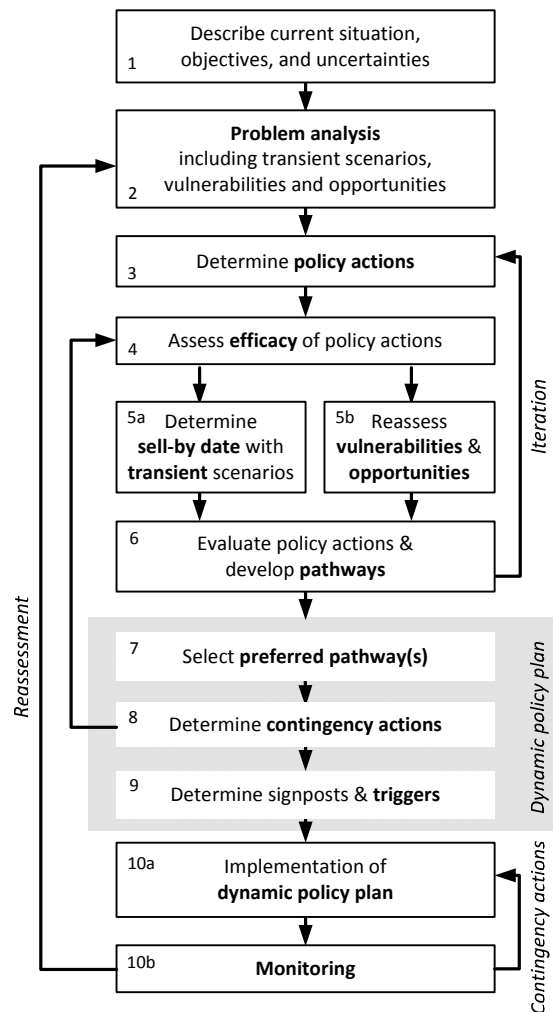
1 Describe current situation, objectives, and uncertainties

2 **Problem analysis** including transient scenarios, vulnerabilities and opportunities

3 Determine **policy actions**

4 Assess **efficacy** of policy actions

5a Determine **sell-by date** with **transient** scenarios

5b Reassess **vulnerabilities** & **opportunities**

6 Evaluate policy actions & develop **pathways**

Iteration

7 Select **preferred pathway(s)**

8 Determine **contingency actions**

9 Determine signposts & **triggers**

Dynamic policy plan

Reassessment

10a Implementation of **dynamic policy plan**

10b **Monitoring**

Contingency actions